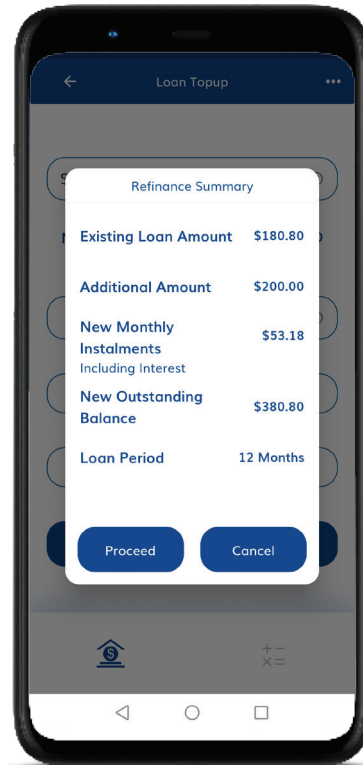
Loan Topup

Refinance Summary

Existing Loan Amount $180.80

Additional Amount $200.00

New Monthly Instalments Including Interest $53.18

New Outstanding Balance $380.80

Loan Period 12 Months

Proceed

Cancel